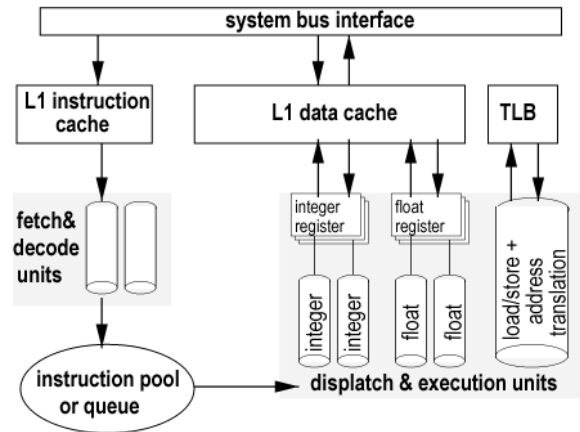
system bus interface

L1 instruction cache

L1 data cache

TLB

fetch& decode units

integer register

float register

integer

integer

float

float

load/store + address translation

instruction pool or queue

displatch & execution units